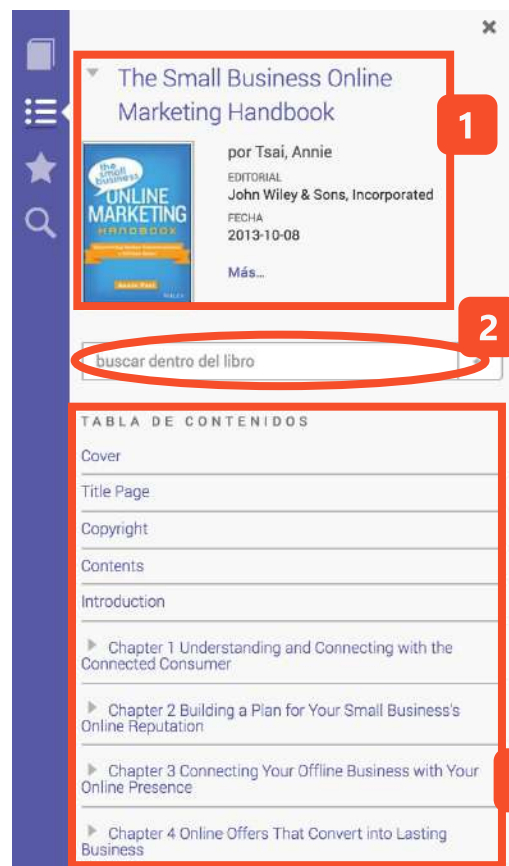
×

The Small Business Online Marketing Handbook

1

the small business
ONLINE
MARKETING
HANDBOOK

WILEY

por Tsai, Annie

EDITORIAL
John Wiley & Sons, Incorporated

FECHA
2013-10-08

Más...

2

buscar dentro del libro

TABLA DE CONTENIDOS

Cover

Title Page

Copyright

Contents

Introduction

Chapter 1 Understanding and Connecting with the Connected Consumer

Chapter 2 Building a Plan for Your Small Business's Online Reputation

Chapter 3 Connecting Your Offline Business with Your Online Presence

Chapter 4 Online Offers That Convert into Lasting Business